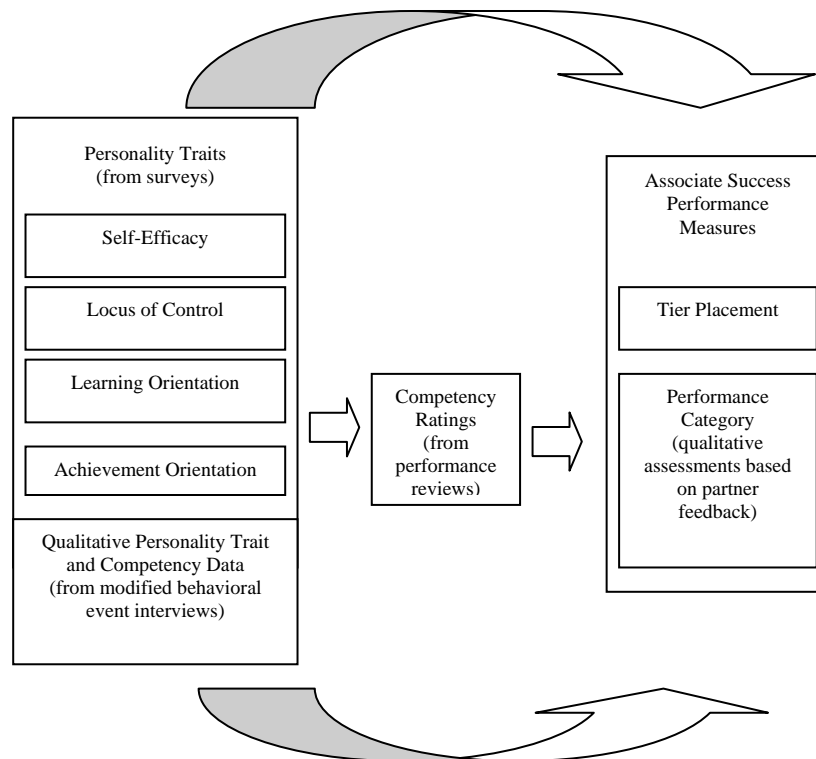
Personality Traits
(from surveys)

Self-Efficacy

Locus of Control

Learning Orientation

Achievement Orientation

Qualitative Personality Trait and Competency Data (from modified behavioral event interviews)

Competency Ratings (from performance reviews)

Associate Success Performance Measures

Tier Placement

Performance Category (qualitative assessments based on partner feedback)